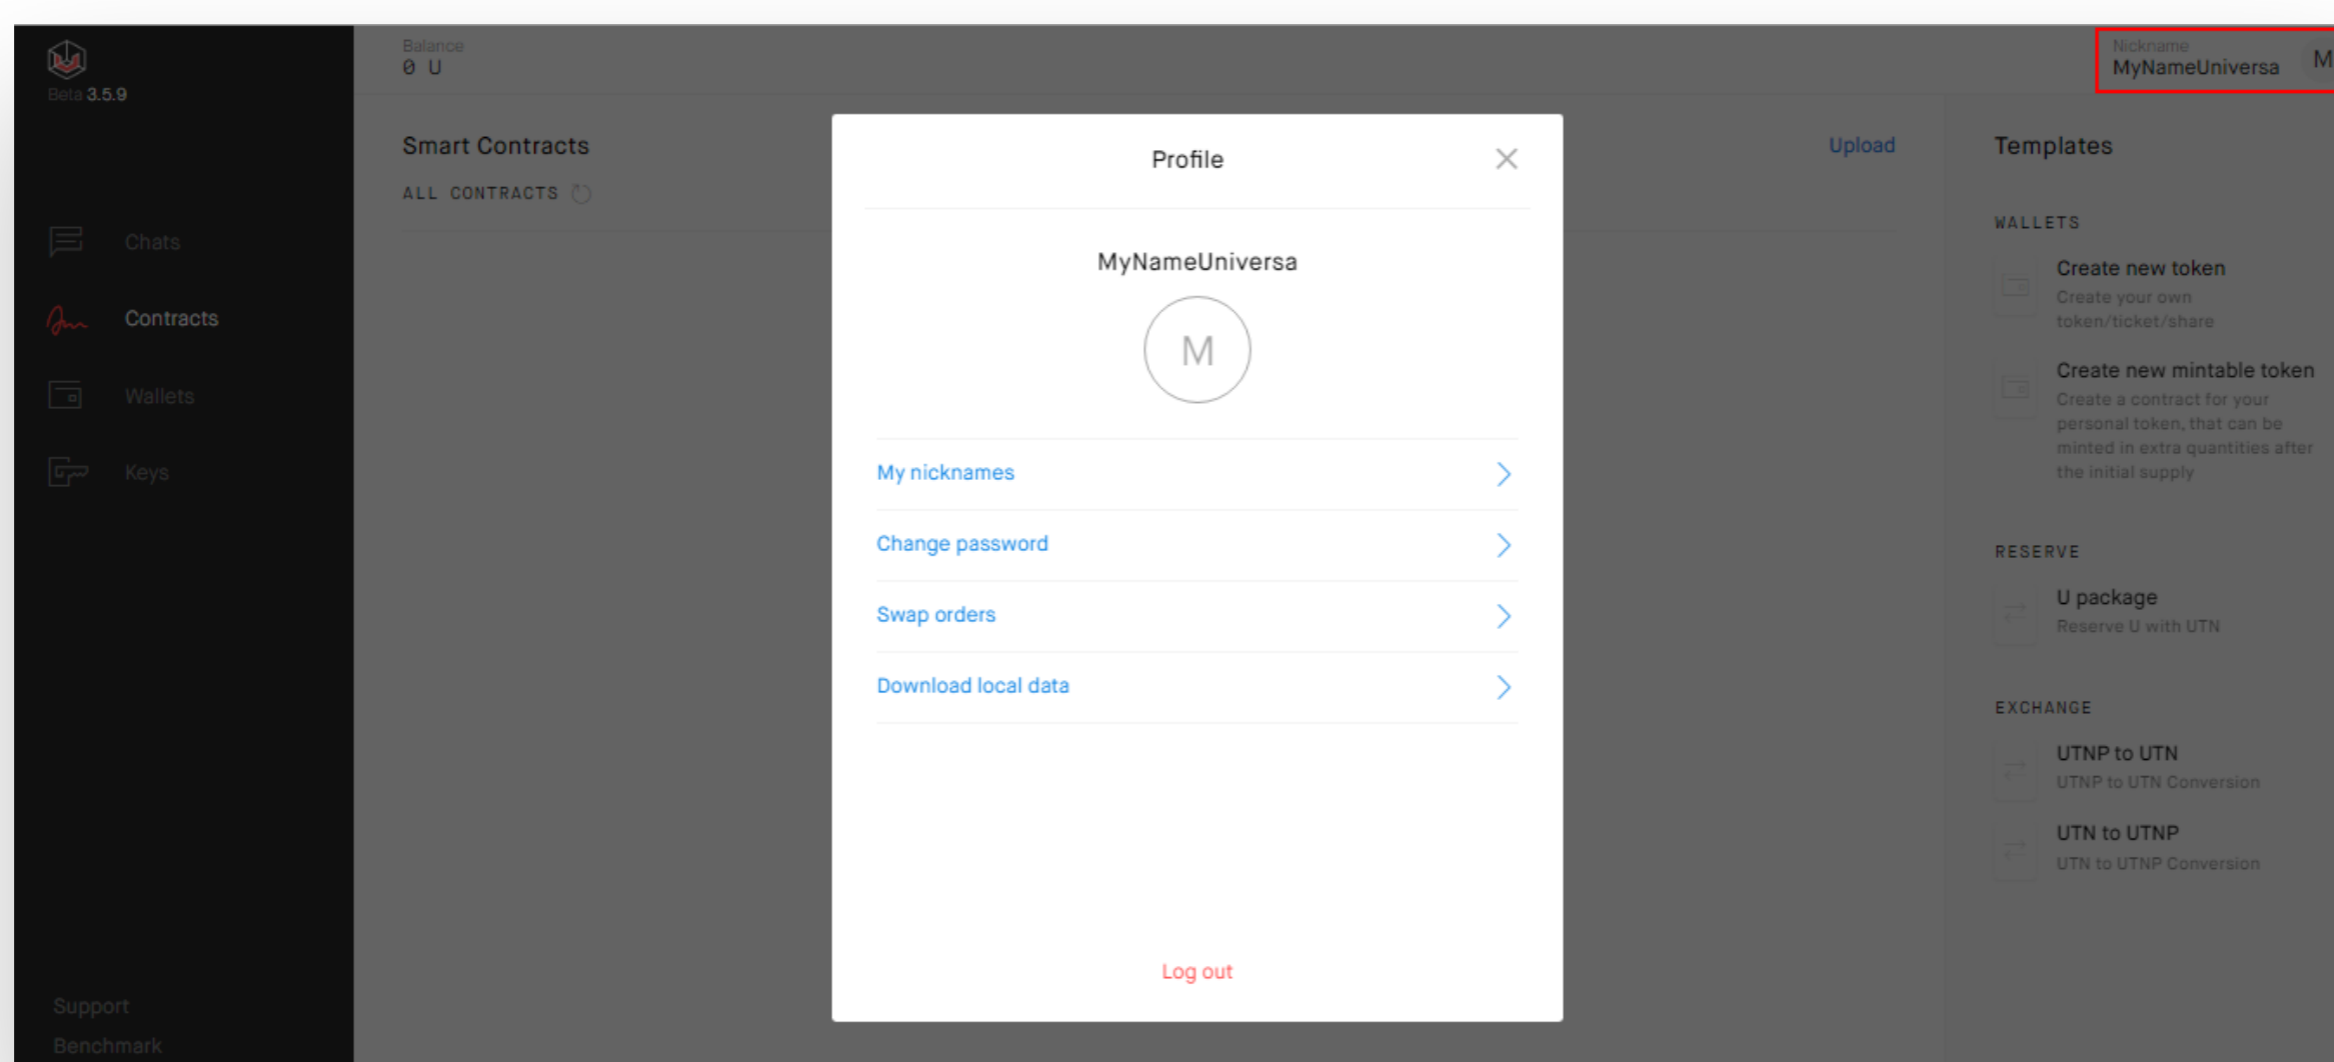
Beta 3.5.9

Chats
Contracts
Wallets
Keys

Support
Benchmark

Balance
0 U

Nickname
MyNameUniversa
M

Smart Contracts
ALL CONTRACTS

Upload

Templates

WALLETS
Create new token
Create your own token/ticket/share
Create new mintable token
Create a contract for your personal token, that can be minted in extra quantities after the initial supply

RESERVE
U package
Reserve U with UTN

EXCHANGE
UTNP to UTN
UTNP to UTN Conversion
UTN to UTNP
UTN to UTNP Conversion

Profile

MyNameUniversa

M

My nicknames
Change password
Swap orders
Download local data

Log out